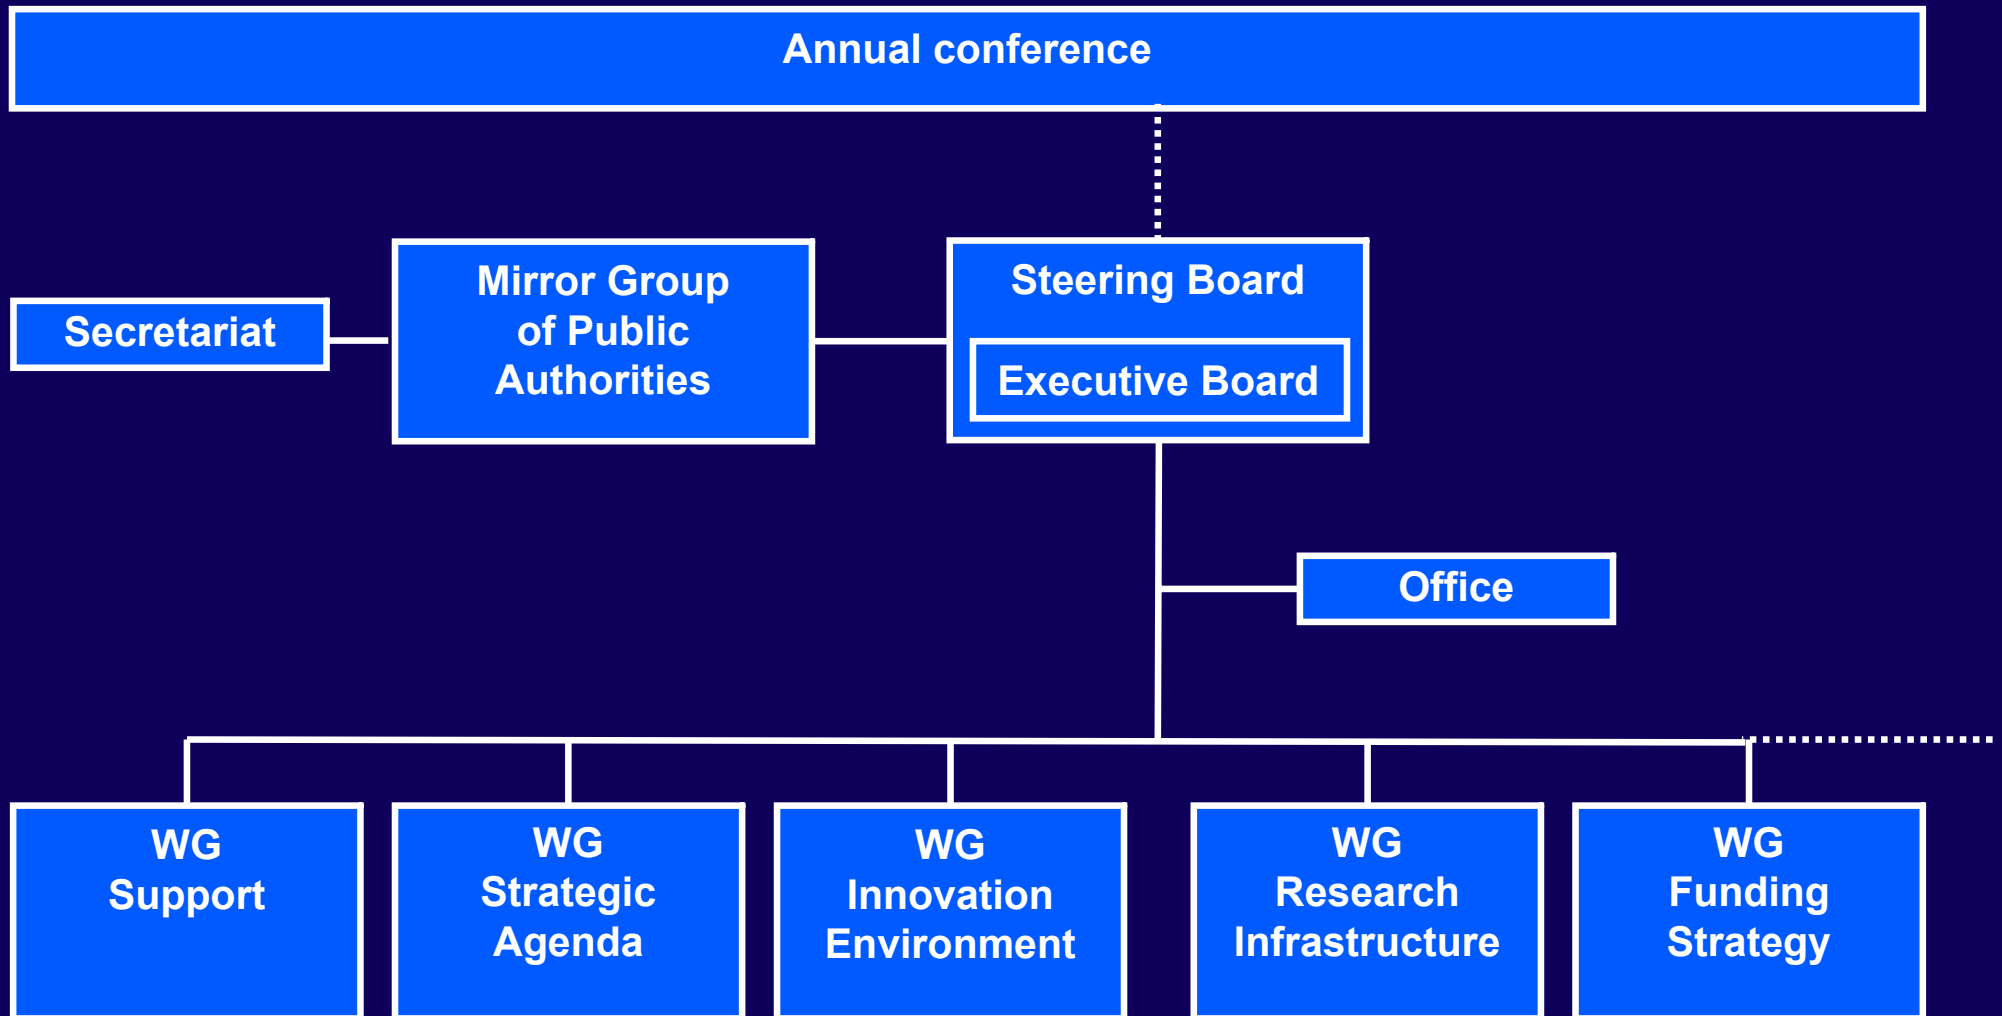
Annual conference

Secretariat

Mirror Group of Public Authorities

Steering Board

Executive Board

Office

WG Support

WG Strategic Agenda

WG Innovation Environment

WG Research Infrastructure

WG Funding Strategy